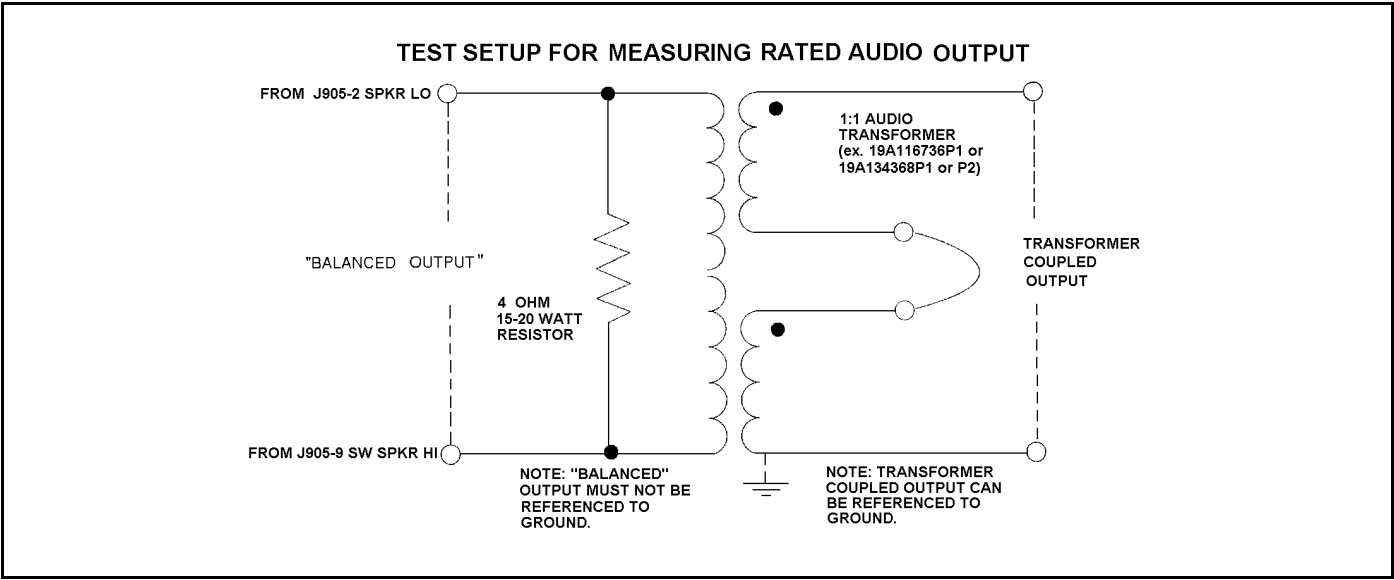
TEST SETUP FOR MEASURING RATED AUDIO OUTPUT

FROM J905-2 SPKR LO

1:1 AUDIO TRANSFORMER (ex. 19A116736P1 or 19A134368P1 or P2)

"BALANCED OUTPUT"

4 OHM 15-20 WATT RESISTOR

TRANSFORMER COUPLED OUTPUT

FROM J905-9 SW SPKR HI

NOTE: "BALANCED" OUTPUT MUST NOT BE REFERENCED TO GROUND.

NOTE: TRANSFORMER COUPLED OUTPUT CAN BE REFERENCED TO GROUND.